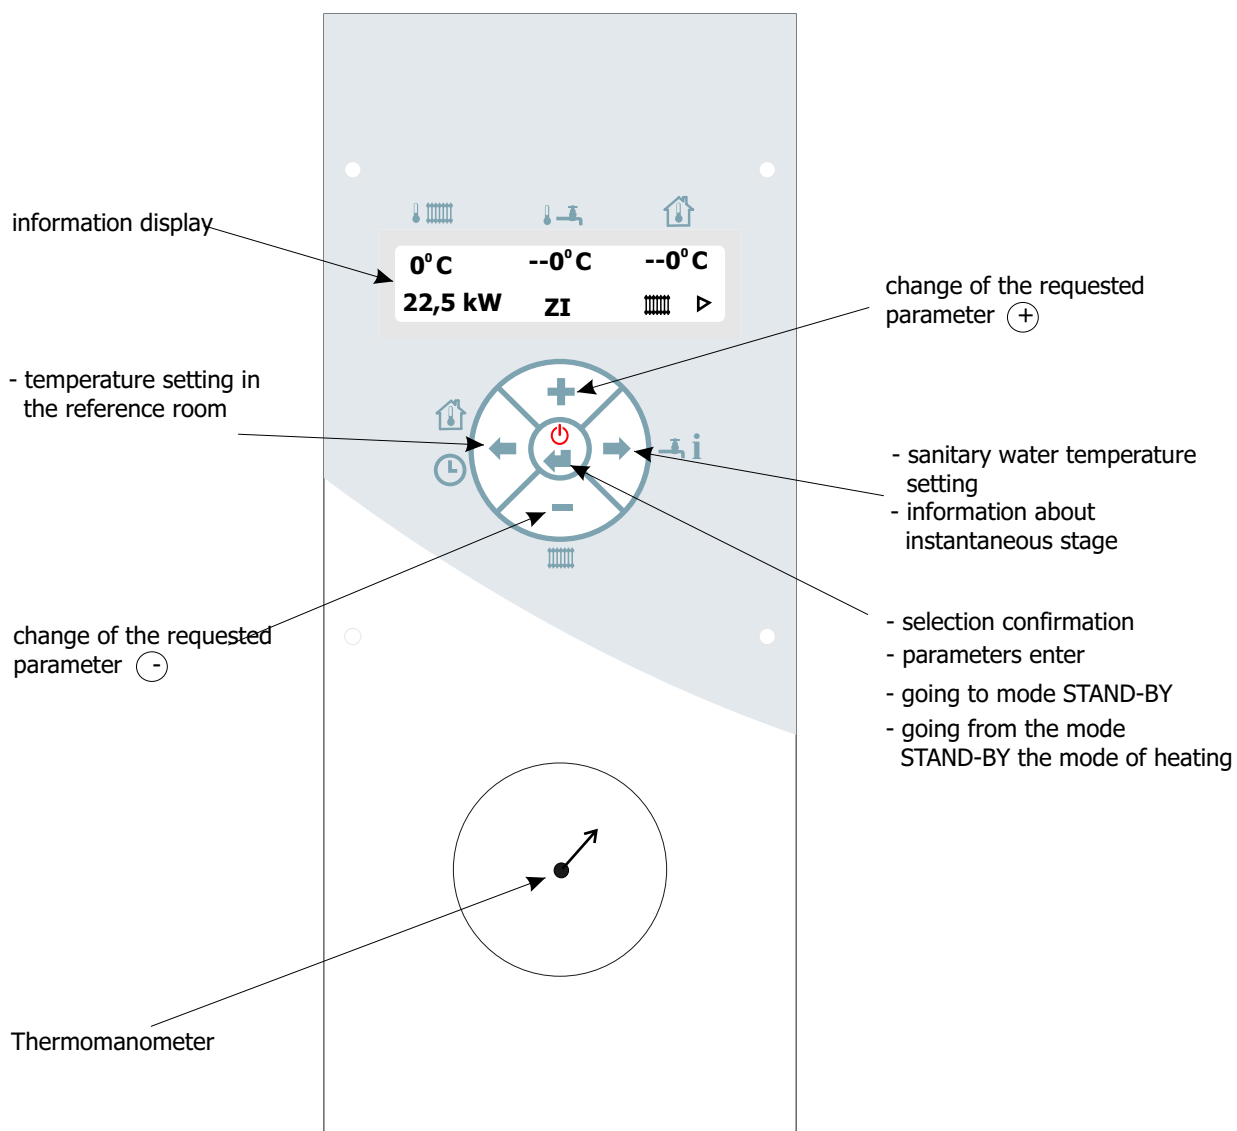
information display

0°C --0°C --0°C
22,5 kW ZI

change of the requested parameter +

- temperature setting in the reference room

- sanitary water temperature setting
- information about instantaneous stage

change of the requested parameter -

- selection confirmation
- parameters enter
- going to mode STAND-BY
- going from the mode STAND-BY the mode of heating

Thermomanometer